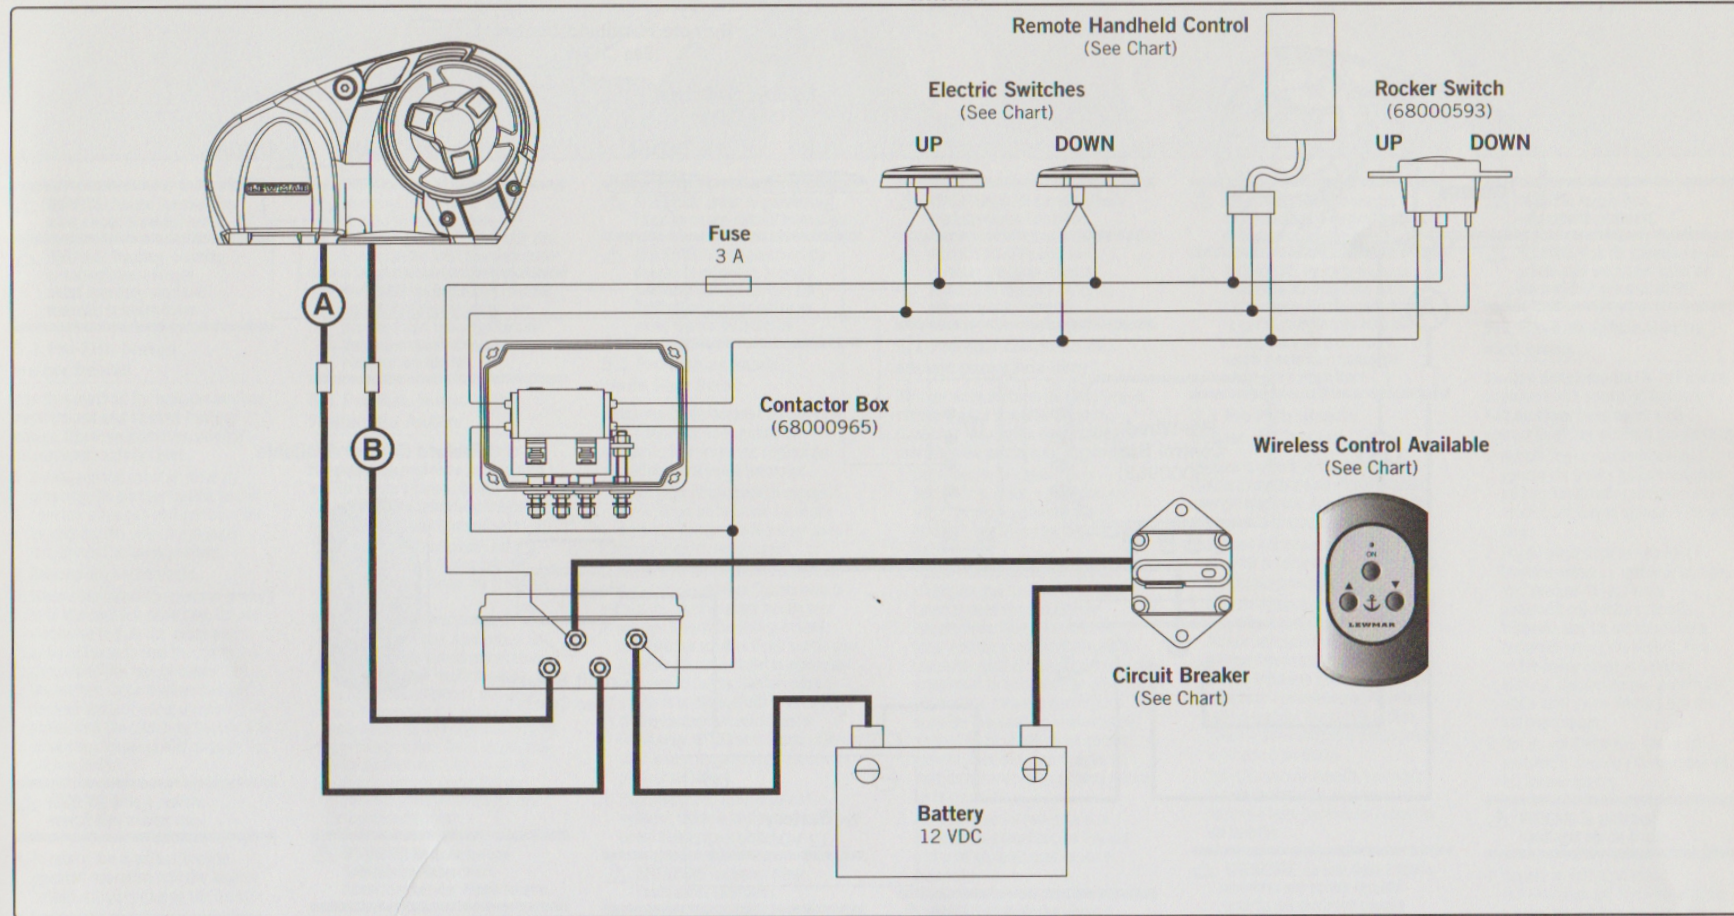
Remote Handheld Control
(See Chart)

Electric Switches
(See Chart)

UP DOWN

Rocker Switch
(68000593)

UP DOWN

LEWMAR

Fuse
3 A

A

B

Contactor Box
(68000965)

Wireless Control Available
(See Chart)

ON

LEWMAR

Circuit Breaker
(See Chart)

$\ominus$ $\oplus$

Battery
12 VDC